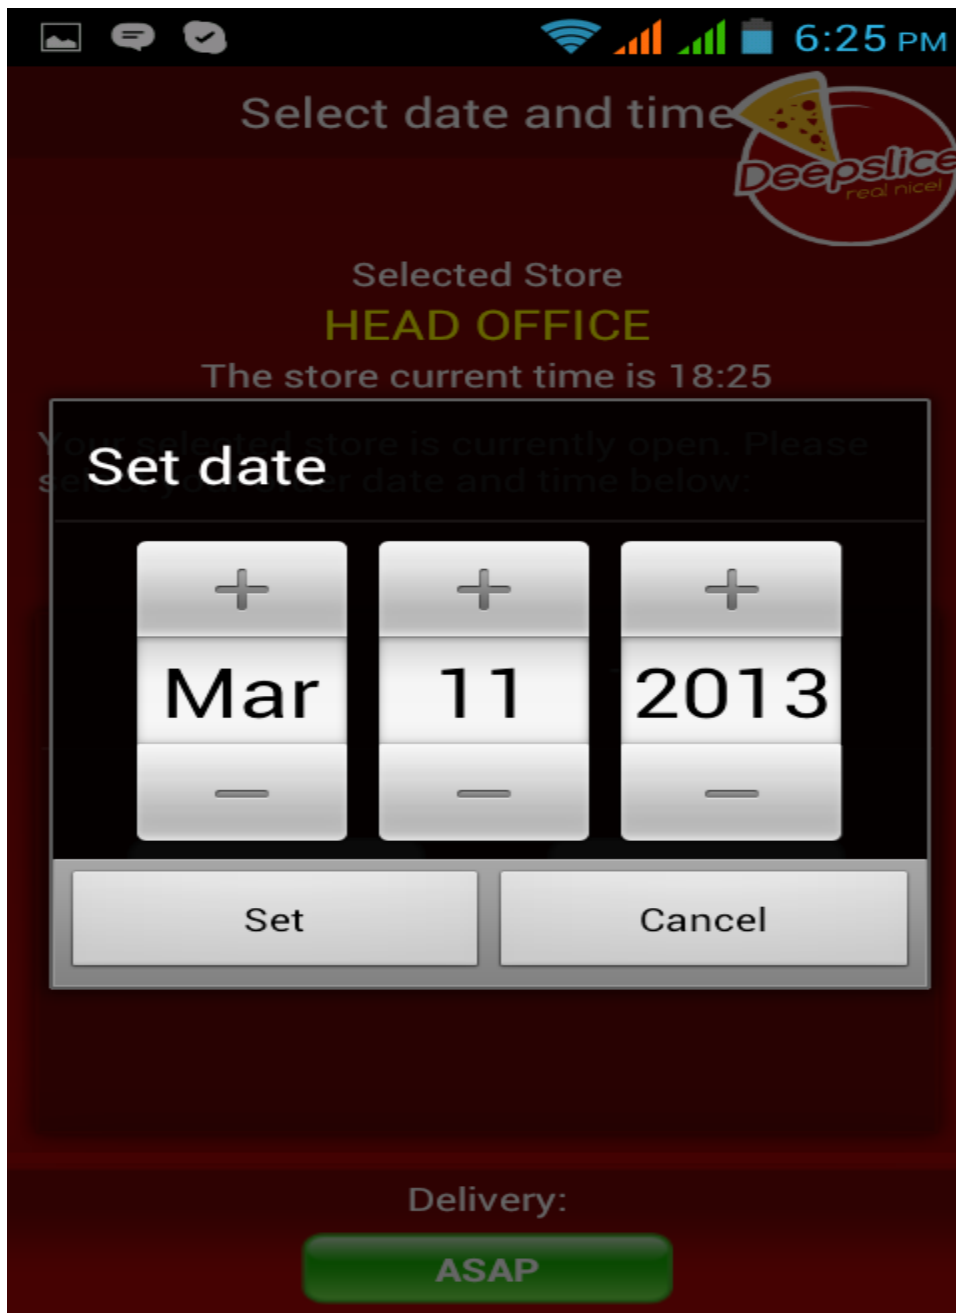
6:25 PM

Select date and time

Deepslice real nice!

Selected Store
HEAD OFFICE
The store current time is 18:25

Your selected store is currently open. Please select your order date and time below:

Set date

+ + +
Mar 11 2013
− − −

Set Cancel

Delivery:
ASAP